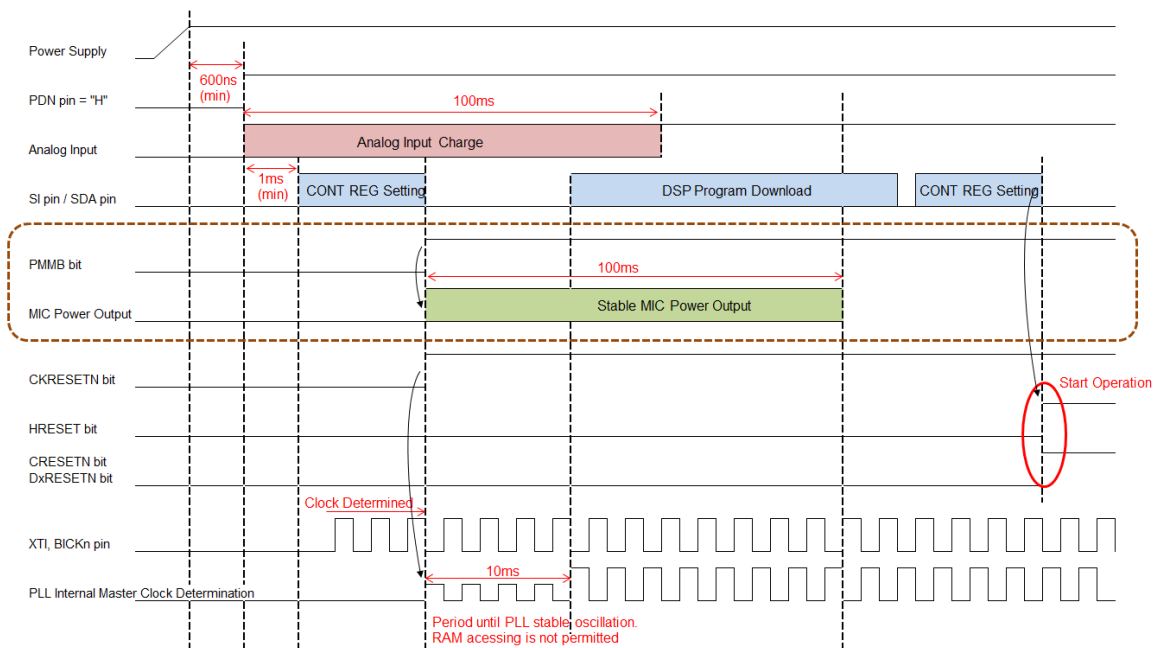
Power Supply

600ns
(min)

PDN pin = "H"

100ms

Analog Input

Analog Input Charge

1ms
(min)

SI pin / SDA pin

CONT REG Setting

DSP Program Download

CONT REG Setting

PMMB bit

100ms

MIC Power Output

Stable MIC Power Output

CKRESETN bit

Start Operation

HRESET bit

CRESETN bit
DxRESETN bit

Clock Determined

XTI, BICKn pin

10ms

PLL Internal Master Clock Determination

Period until PLL stable oscillation.
RAM acessing is not permitted